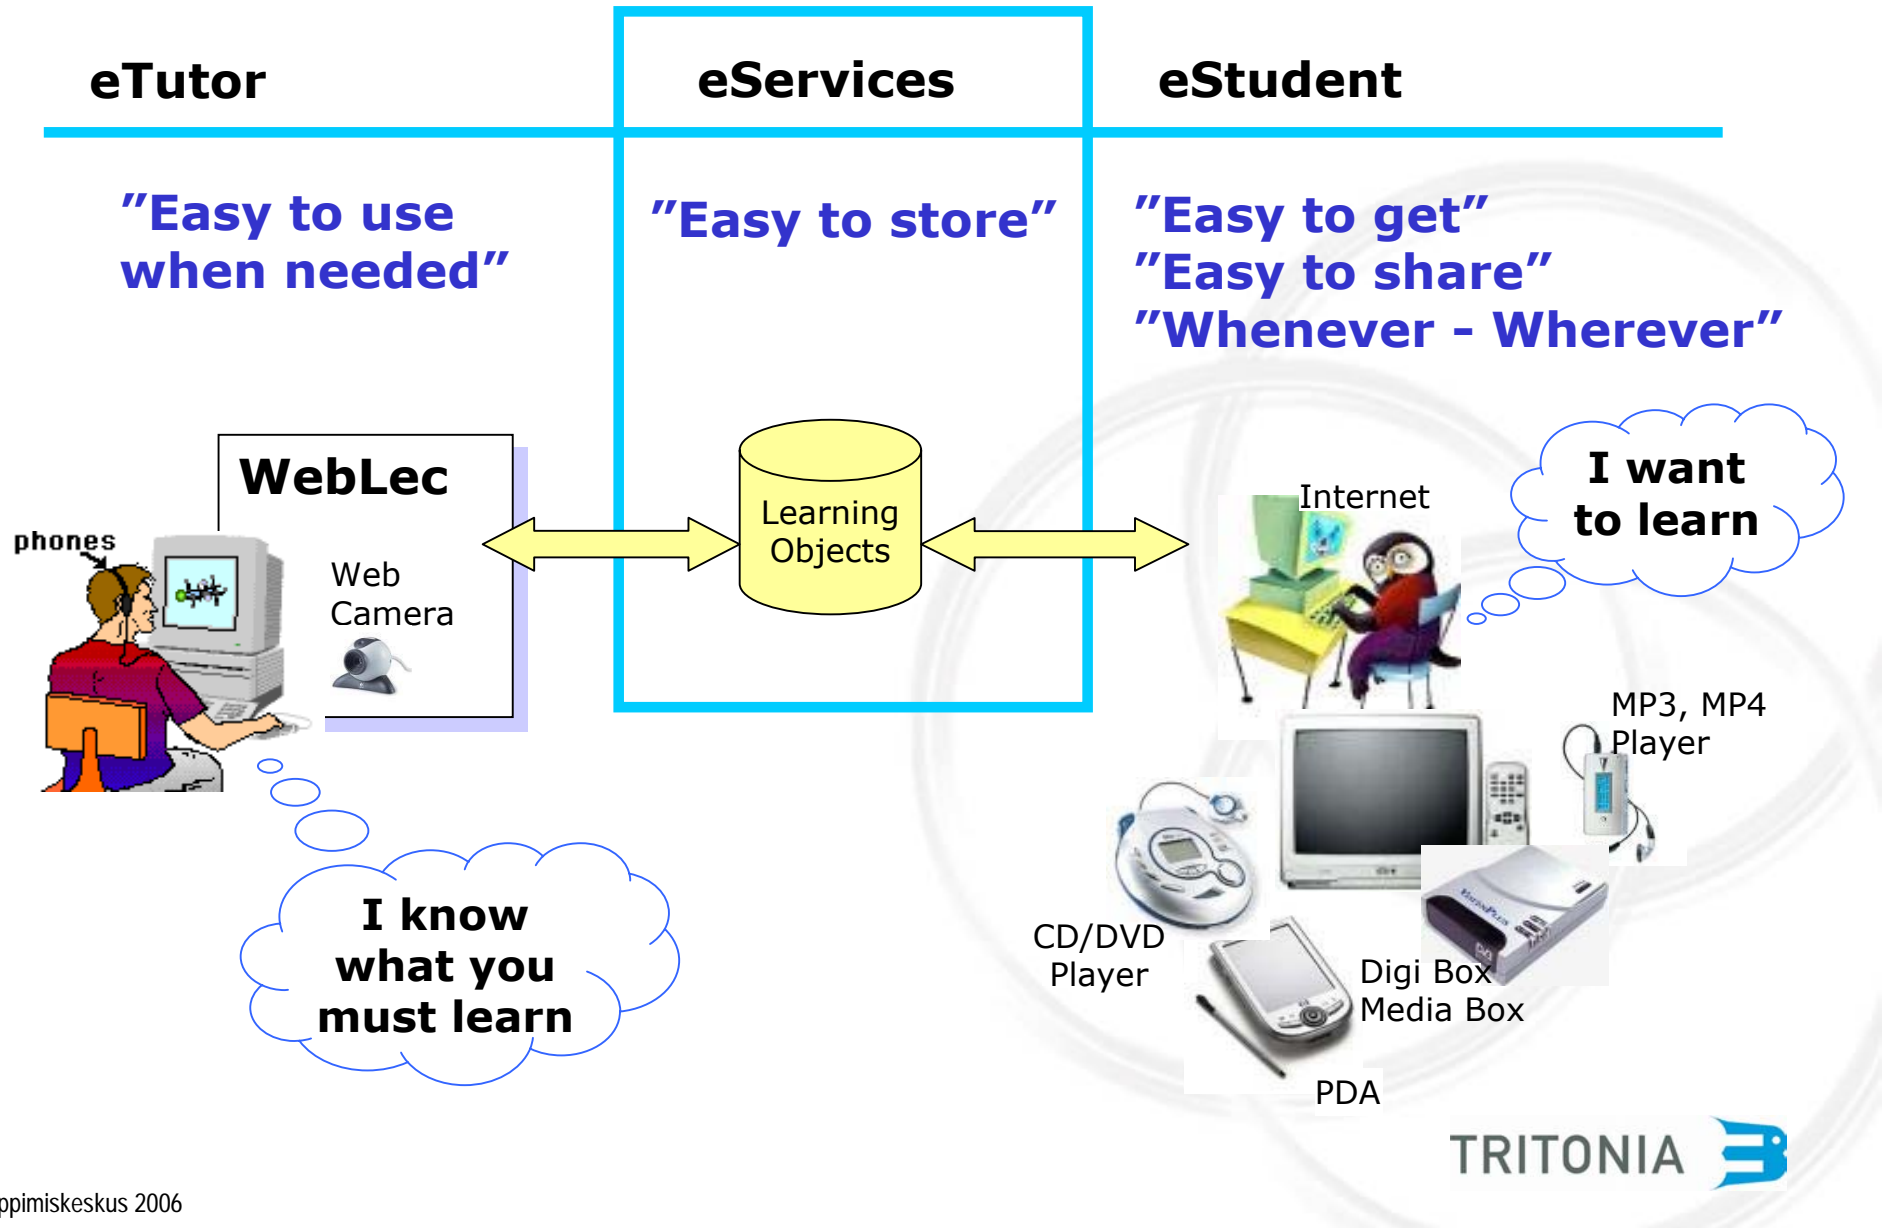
eTutor

eServices

eStudent

”Easy to use when needed”

”Easy to store”

”Easy to get”
”Easy to share”
”Whenever - Wherever”

WebLec

phones

Web Camera

Learning Objects

Internet

I want to learn

MP3, MP4 Player

CD/DVD Player

Digi Box
Media Box

PDA

I know what you must learn

TRITONIA

ppimiskeskus 2006